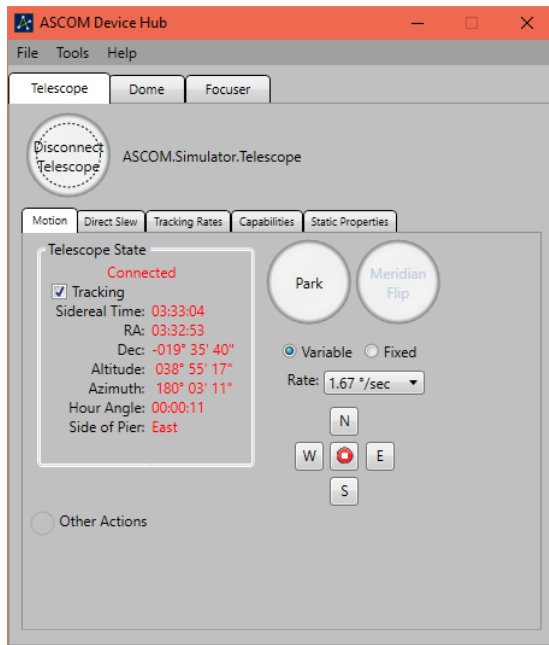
ASCOM Device Hub

File Tools Help

Telescope
Dome
Focuser

Disconnect Telescope
ASCOM.Simulator.Telescope

Motion
Direct Slew
Tracking Rates
Capabilities
Static Properties

Telescope State
Connected
Tracking
Sidereal Time: 03:33:04
RA: 03:32:53
Dec: -019° 35' 40"
Altitude: 038° 55' 17"
Azimuth: 180° 03' 11"
Hour Angle: 00:00:11
Side of Pier: East

Park
Meridian Flip

Variable
Fixed
Rate: 1.67 °/sec

N
W
E
S

Other Actions